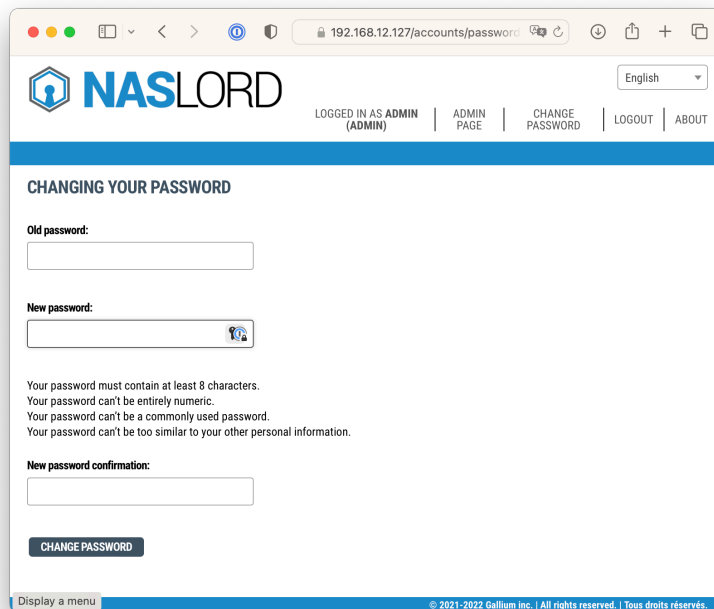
192.168.12.127/accounts/passwor

NASLORD

English

LOGGED IN AS ADMIN (ADMIN) | ADMIN PAGE | CHANGE PASSWORD | LOGOUT | ABOUT

CHANGING YOUR PASSWORD

Old password:

New password:

Your password must contain at least 8 characters.
Your password can't be entirely numeric.
Your password can't be a commonly used password.
Your password can't be too similar to your other personal information.

New password confirmation:

CHANGE PASSWORD

Display a menu

© 2021-2022 Gallium inc. | All rights reserved. | Tous droits réservés.